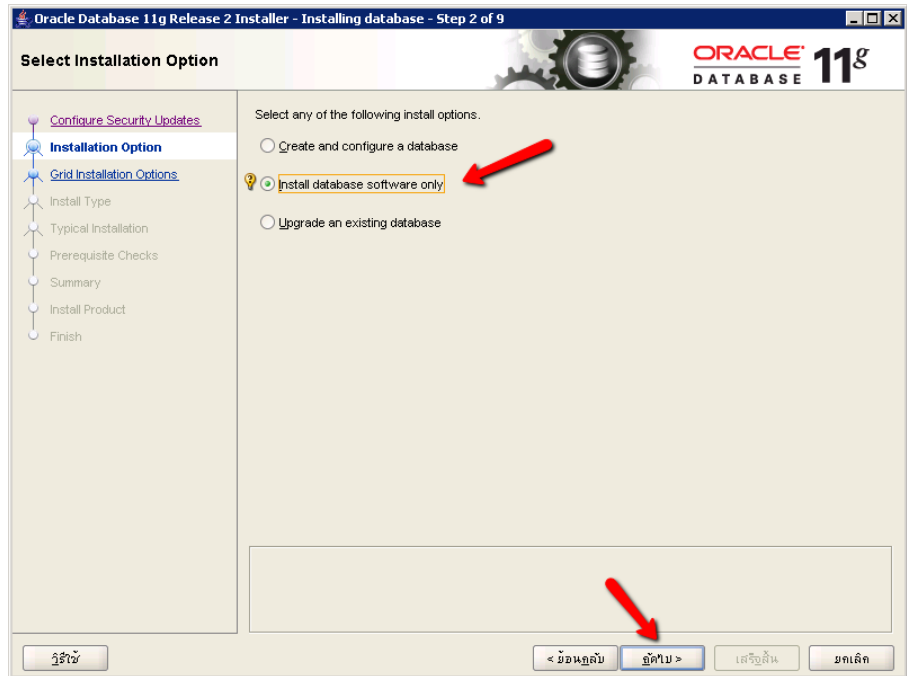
Oracle Database 11g Release 2 Installer - Installing database - Step 2 of 9

Select Installation Option

ORACLE DATABASE 11g

Configure Security Updates
Installation Option
Grid Installation Options
Install Type
Typical Installation
Prerequisite Checks
Summary
Install Product
Finish

Select any of the following install options.

Create and configure a database

Install database software only

Upgrade an existing database

วิธีใช้

< ย้อนกลับ

ถัดไป >

เสร็จสิ้น

ยกเลิก